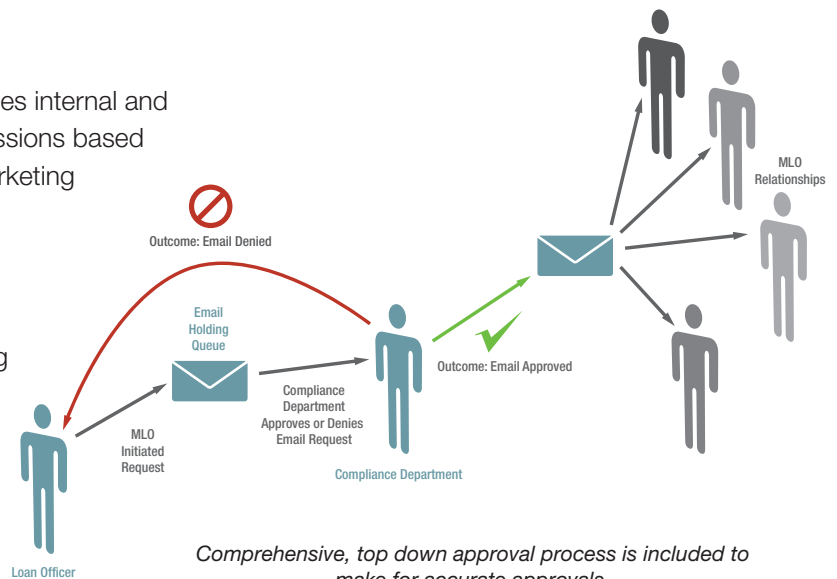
es internal and ssions based rketing

g

Outcome: Email Denied

Email Holding Queue

MLO Initiated Request

Compliance Department Approves or Denies Email Request

Compliance Department

Outcome: Email Approved

MLO Relationships

Loan Officer

Comprehensive, top down approval process is included to make for accurate approvals